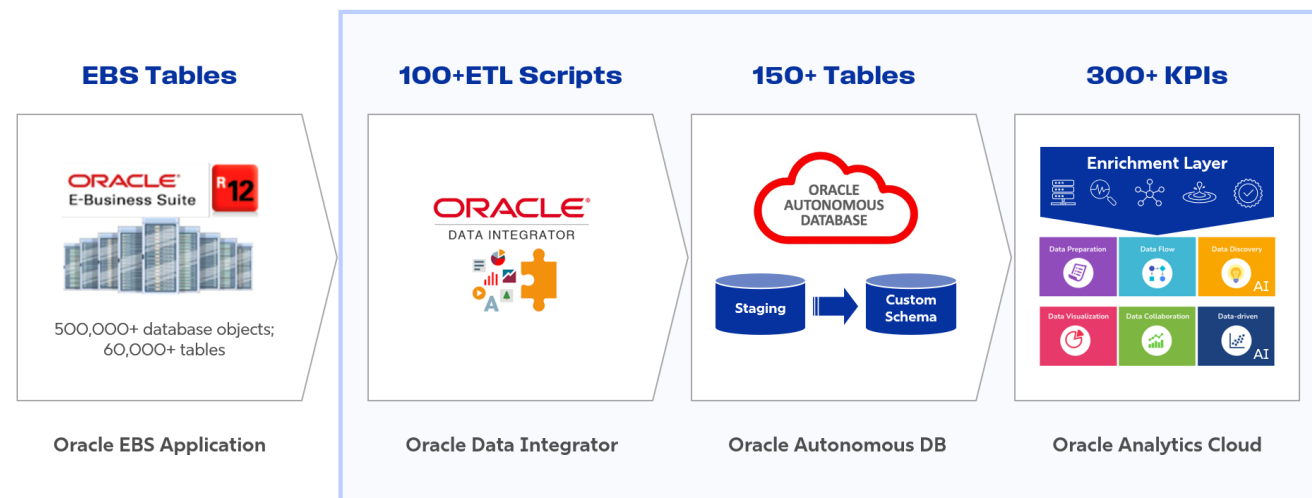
EBS Tables

ORACLE
E-Business Suite
R12

500,000+ database objects; 60,000+ tables

Oracle EBS Application

100+ETL Scripts

ORACLE
DATA INTEGRATOR

Oracle Data Integrator

150+ Tables

ORACLE AUTONOMOUS DATABASE

Staging

Custom Schema

Oracle Autonomous DB

300+ KPIs

Enrichment Layer

Data Preparation

Data Flow

Data Discovery

AI

Data Visualization

Data Collaboration

Data-driven

AI

Oracle Analytics Cloud